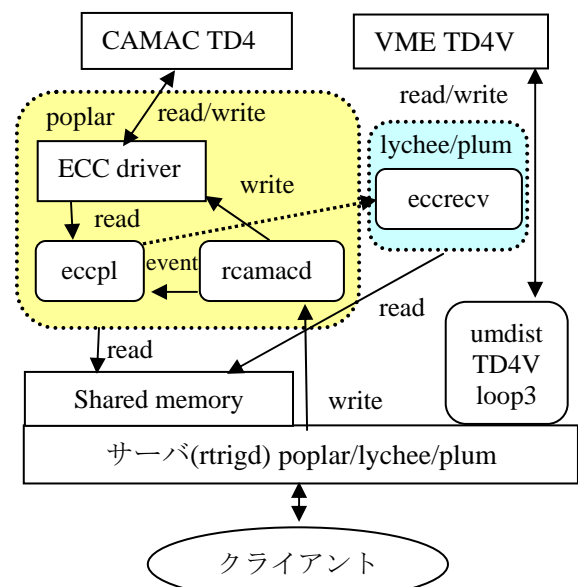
CAMAC TD4

VME TD4V

read/write

poplar

read/write

ECC driver

lychee/plum

write

eccrecv

read

eccpl

event

rcamacd

read

umdist
TD4V
loop3

read

Shared memory

write

サーバ(rtrigd) poplar/lychee/plum

クライアント